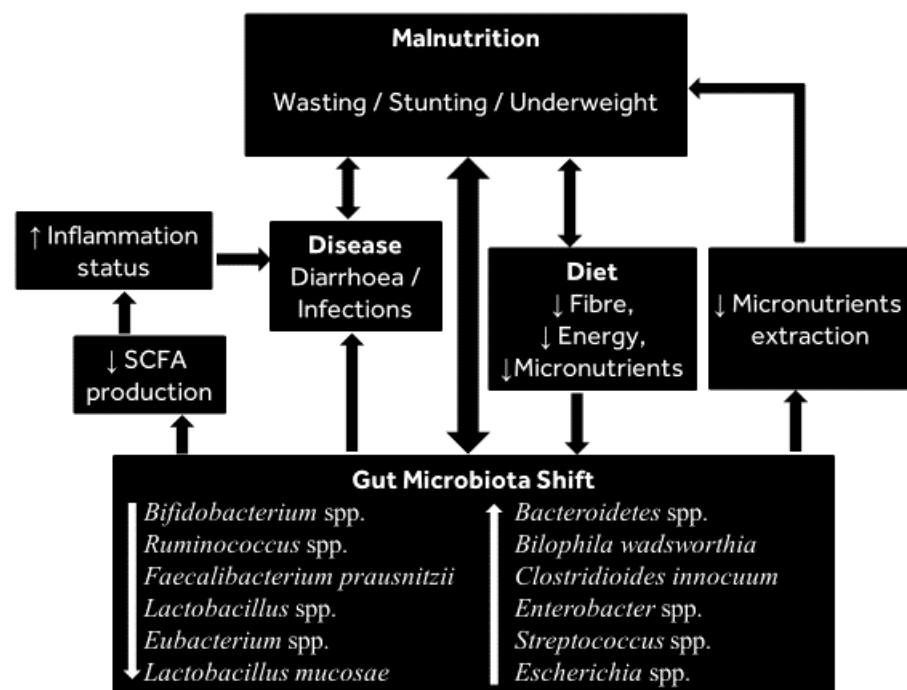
**Malnutrition**

Wasting / Stunting / Underweight

↑ Inflammation status

**Disease**
Diarrhoea / Infections

**Diet**
↓ Fibre,
↓ Energy,
↓Micronutrients

↓ Micronutrients extraction

↓ SCFA production

**Gut Microbiota Shift**

*Bifidobacterium* spp.
*Ruminococcus* spp.
*Faecalibacterium prausnitzii*
*Lactobacillus* spp.
*Eubacterium* spp.
*Lactobacillus mucosae*

*Bacteroidetes* spp.
*Bilophila wadsworthia*
*Clostridioides innocuum*
*Enterobacter* spp.
*Streptococcus* spp.
*Escherichia* spp.